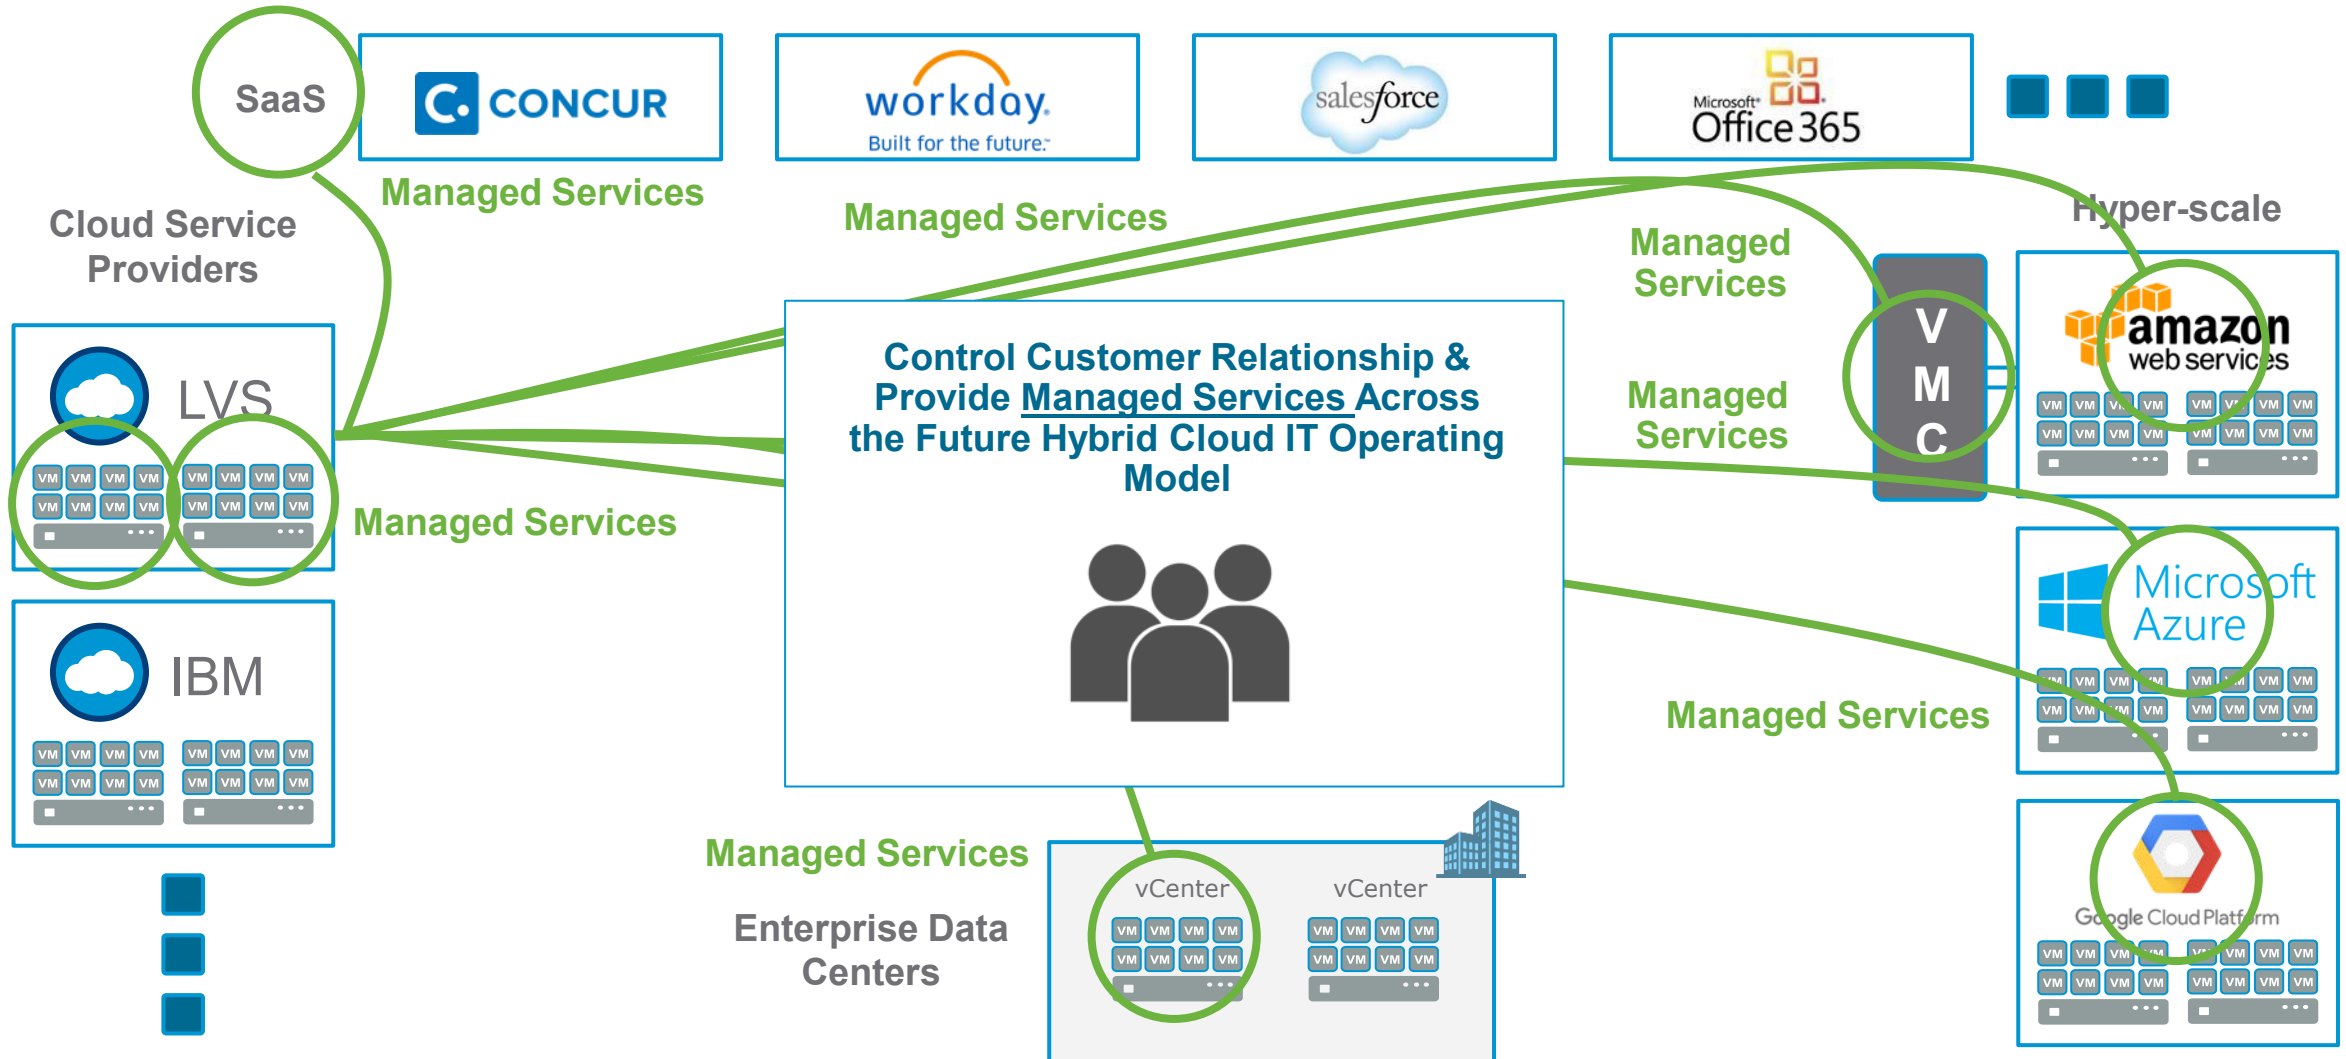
SaaS

CONCUR

workday. Built for the future.

salesforce

Microsoft Office 365

Managed Services

Managed Services

Cloud Service Providers

Hyper-scale

Managed Services

V M C

amazon web services

VM VM VM VM VM VM VM VM
VM VM VM VM VM VM VM VM

LVS

VM VM VM VM VM VM VM VM
VM VM VM VM VM VM VM VM

Control Customer Relationship & Provide Managed Services Across the Future Hybrid Cloud IT Operating Model

Managed Services

Managed Services

Microsoft Azure

VM VM VM VM VM VM VM VM
VM VM VM VM VM VM VM VM

IBM

VM VM VM VM VM VM VM VM
VM VM VM VM VM VM VM VM

Managed Services

Managed Services

vCenter

vCenter

VM VM VM VM VM VM VM VM
VM VM VM VM VM VM VM VM

Enterprise Data Centers

Google Cloud Platform

VM VM VM VM VM VM VM VM
VM VM VM VM VM VM VM VM